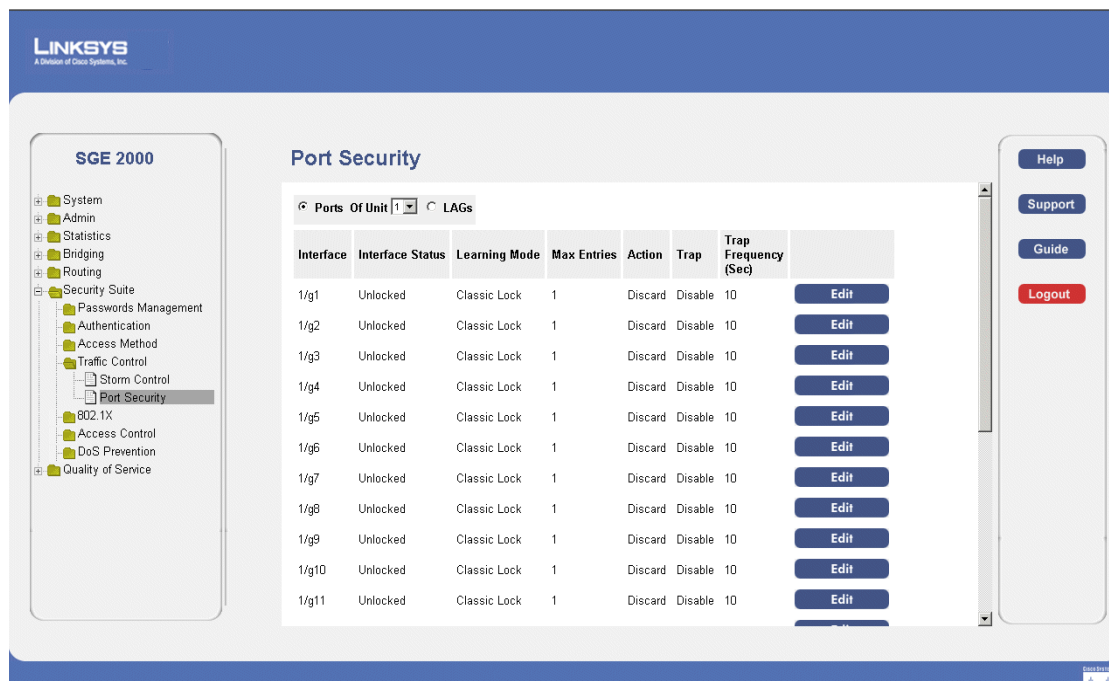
LINKSYS
A Division of Cisco Systems, Inc.

SGE 2000

System
Admin
Statistics
Bridging
Routing
Security Suite
Passwords Management
Authentication
Access Method
Traffic Control
Storm Control
Port Security
802.1X
Access Control
DoS Prevention
Quality of Service

Port Security

Ports Of Unit 1 LAGs

| Interface | Interface Status | Learning Mode | Max Entries | Action | Trap | Trap Frequency (Sec) | |
|---|---|---|---|---|---|---|---|
| 1/g1 | Unlocked | Classic Lock | 1 | Discard | Disable | 10 | Edit |
| 1/g2 | Unlocked | Classic Lock | 1 | Discard | Disable | 10 | Edit |
| 1/g3 | Unlocked | Classic Lock | 1 | Discard | Disable | 10 | Edit |
| 1/g4 | Unlocked | Classic Lock | 1 | Discard | Disable | 10 | Edit |
| 1/g5 | Unlocked | Classic Lock | 1 | Discard | Disable | 10 | Edit |
| 1/g6 | Unlocked | Classic Lock | 1 | Discard | Disable | 10 | Edit |
| 1/g7 | Unlocked | Classic Lock | 1 | Discard | Disable | 10 | Edit |
| 1/g8 | Unlocked | Classic Lock | 1 | Discard | Disable | 10 | Edit |
| 1/g9 | Unlocked | Classic Lock | 1 | Discard | Disable | 10 | Edit |
| 1/g10 | Unlocked | Classic Lock | 1 | Discard | Disable | 10 | Edit |
| 1/g11 | Unlocked | Classic Lock | 1 | Discard | Disable | 10 | Edit |

Help
Support
Guide
Logout